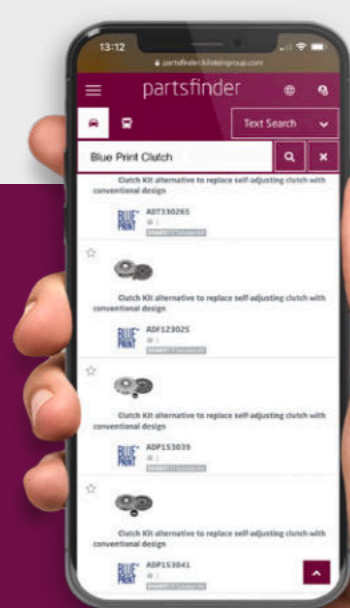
13:12

partsfinder.bilsteingroup.com

partsfinder

Text Search

Blue Print Clutch

Clutch Kit alternative to replace self-adjusting clutch with conventional design

BLUE PRINT

ADT330265

Clutch Kit alternative to replace self-adjusting clutch with conventional design

BLUE PRINT

ADF123025

Clutch Kit alternative to replace self-adjusting clutch with conventional design

BLUE PRINT

ADP153039

Clutch Kit alternative to replace self-adjusting clutch with conventional design

BLUE PRINT

ADP153041